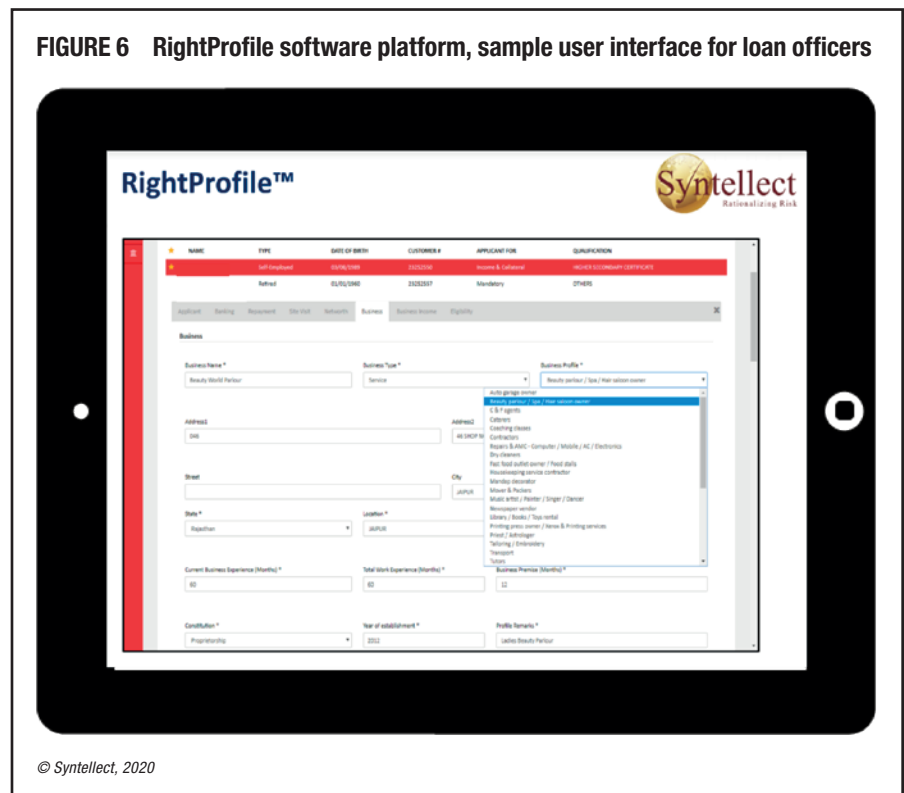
FIGURE 6 RightProfile software platform, sample user interface for loan officers

RightProfile™

Syntellect
Rationalizing Risk

| NAME | TYPE | DATE OF BIRTH | CUSTOMER # | APPLICANT FOR | QUALIFICATION |
|---|---|---|---|---|---|
| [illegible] | Self Employed | 03/08/1989 | 23232550 | Income & Collateral | HIGHER SECONDARY CERTIFICATE |
| | Retired | 01/01/1960 | 23232557 | Mandatory | OTHERS |

Applicant Banking Repayment Site Visit Networth Business Business Income Eligibility

Business

Business Name * Beauty World Parlour
Business Type * Service
Business Profile * Beauty parlour / Spa / Hair saloon owner

Auto garage owner
Beauty parlour / Spa / Hair saloon owner
C & F agents
Caterers
Coaching classes
Contractors
Repairs & AMC - Computer / Mobile / AC / Electronics
Dry cleaners
Fast food outlet owner / Food stalls
Housekeeping service contractor
Mandap decorator
Mover & Packers
Music artist / Painter / Singer / Dancer
Newspaper vendor
Library / Books / Toys rental
Printing press owner / News & Printing services
Priest / Astrologer
Tailoring / Embroidery
Transport
Tutors

Address1 046
Address2 AK SHOP N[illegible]
Street
City JAIPUR
State * Rajasthan
Location * JAIPUR
Current Business Experience (Months) * 60
Total Work Experience (Months) * 60
Business Premises (Months) * 12
Constitution * Proprietorship
Year of establishment * 2012
Profile Remarks * Ladies Beauty Parlour

© Syntellect, 2020